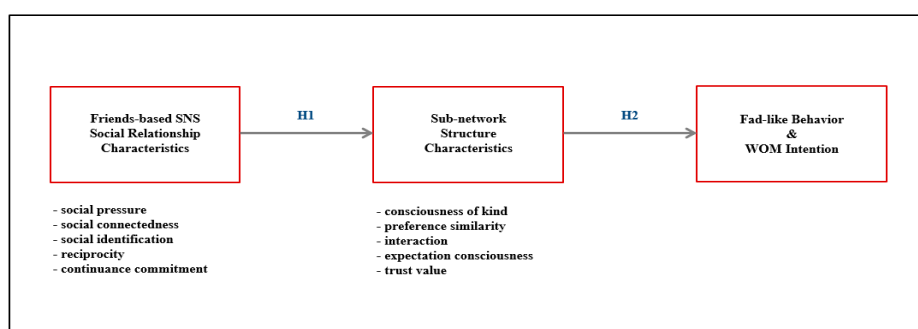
Friends-based SNS
Social Relationship
Characteristics

H1

Sub-network
Structure
Characteristics

H2

Fad-like Behavior
&
WOM Intention

- social pressure
- social connectedness
- social identification
- reciprocity
- continuance commitment

- consciousness of kind
- preference similarity
- interaction
- expectation consciousness
- trust value